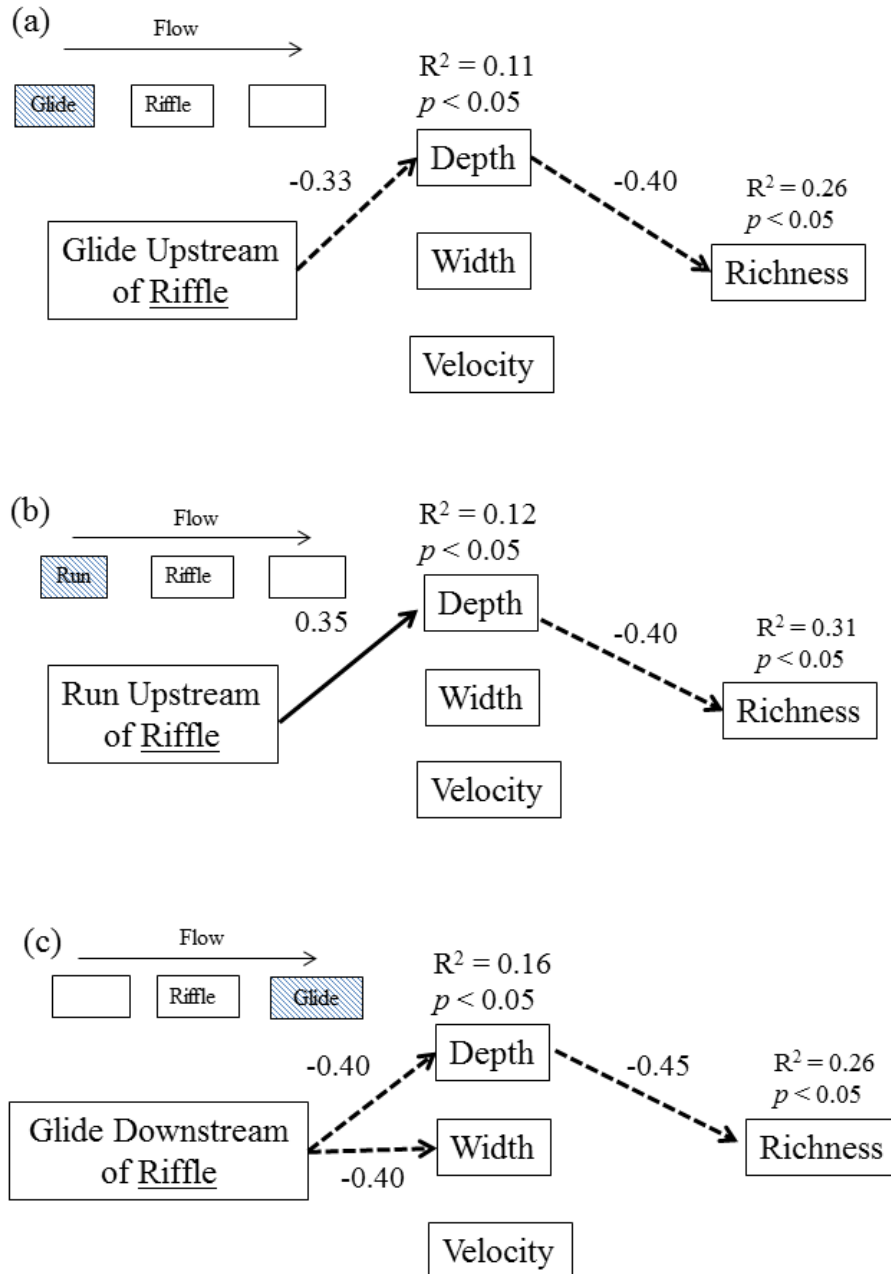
(a)

Flow

Glide

Riffle

$R^2 = 0.11$
$p < 0.05$

Depth

-0.33

-0.40

$R^2 = 0.26$
$p < 0.05$

Glide Upstream of Riffle

Width

Richness

Velocity

(b)

Flow

Run

Riffle

$R^2 = 0.12$
$p < 0.05$

Depth

0.35

-0.40

$R^2 = 0.31$
$p < 0.05$

Run Upstream of Riffle

Width

Richness

Velocity

(c)

Flow

Riffle

Glide

$R^2 = 0.16$
$p < 0.05$

-0.40

Depth

-0.45

$R^2 = 0.26$
$p < 0.05$

Glide Downstream of Riffle

Width

Richness

-0.40

Velocity